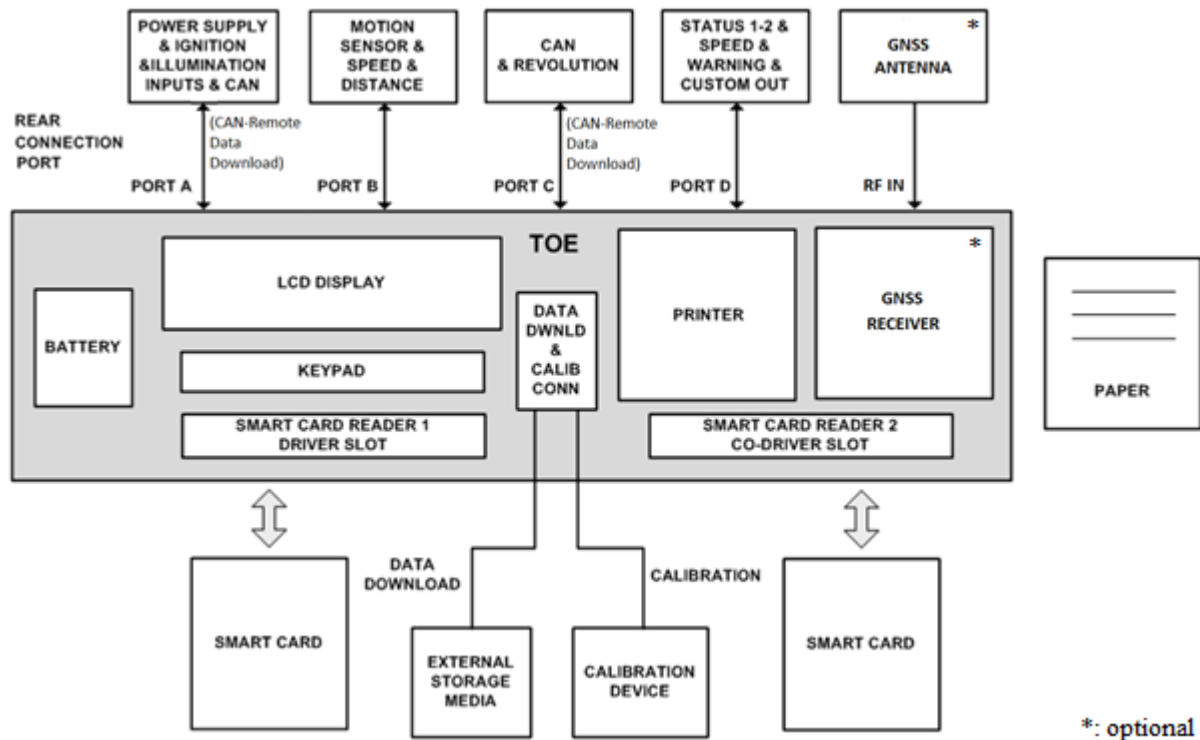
POWER SUPPLY & IGNITION &ILLUMINATION INPUTS & CAN

MOTION SENSOR & SPEED & DISTANCE

CAN & REVOLUTION

STATUS 1-2 & SPEED & WARNING & CUSTOM OUT

* GNSS ANTENNA

REAR CONNECTION PORT

(CAN-Remote Data Download)

(CAN-Remote Data Download)

PORT A

PORT B

PORT C

PORT D

RF IN

TOE

LCD DISPLAY

BATTERY

DATA DWNLD & CALIB CONN

PRINTER

* GNSS RECEIVER

PAPER

KEYPAD

SMART CARD READER 1 DRIVER SLOT

SMART CARD READER 2 CO-DRIVER SLOT

DATA DOWNLOAD

CALIBRATION

SMART CARD

EXTERNAL STORAGE MEDIA

CALIBRATION DEVICE

SMART CARD

*: optional